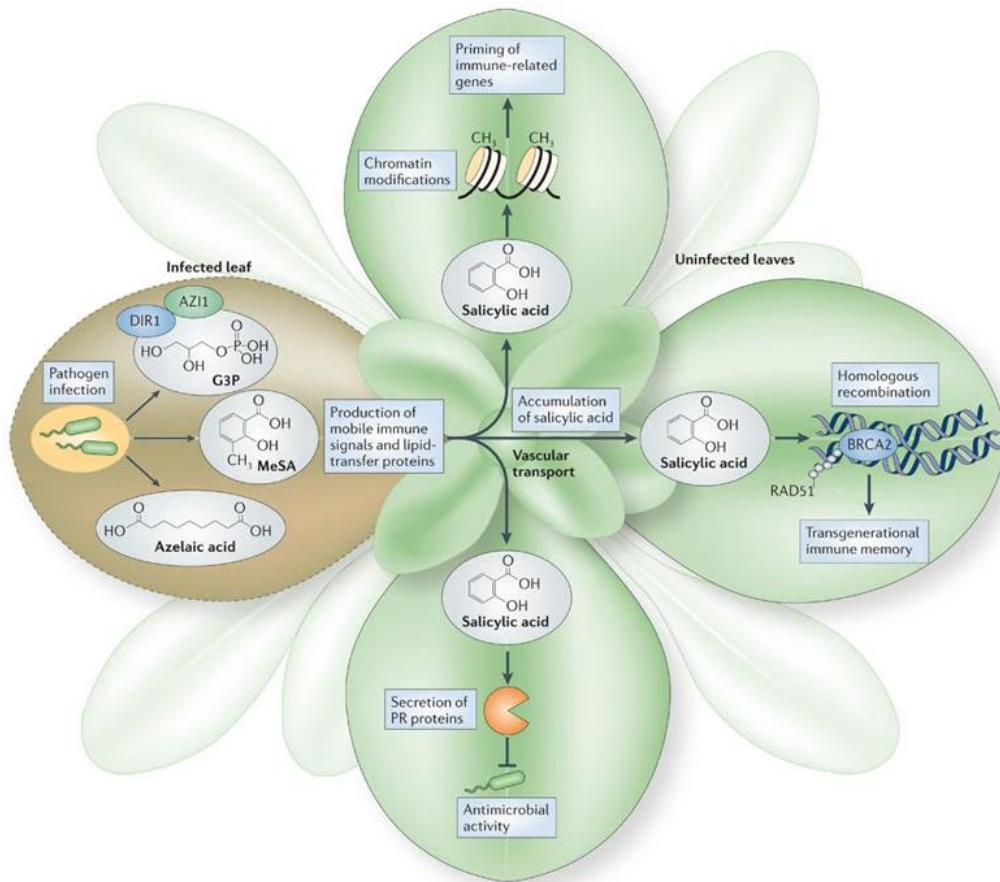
Priming of immune-related genes

$CH_3$

$CH_3$

Chromatin modifications

O
OH
OH
Salicylic acid

Infected leaf

Uninfected leaves

AZI1

DIR1

O
P
OH
OH
HO
OH
O
G3P

Pathogen infection

O
OH
OH
$CH_3$
MeSA

HO
O
O
OH
Azelaic acid

Production of mobile immune signals and lipid-transfer proteins

Accumulation of salicylic acid

Vascular transport

O
OH
OH
Salicylic acid

Homologous recombination

BRCA2

RAD51

Transgenerational immune memory

O
OH
OH
Salicylic acid

Secretion of PR proteins

Antimicrobial activity